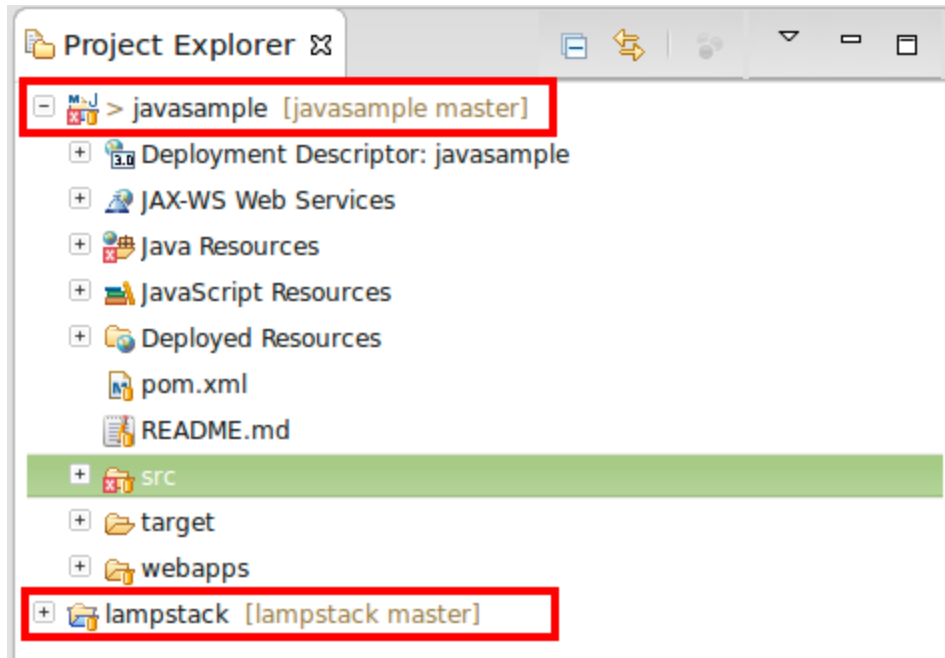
Project Explorer ☒

> javasample [javasample master]
Deployment Descriptor: javasample
JAX-WS Web Services
Java Resources
JavaScript Resources
Deployed Resources
pom.xml
README.md
src
target
webapps
lampstack [lampstack master]